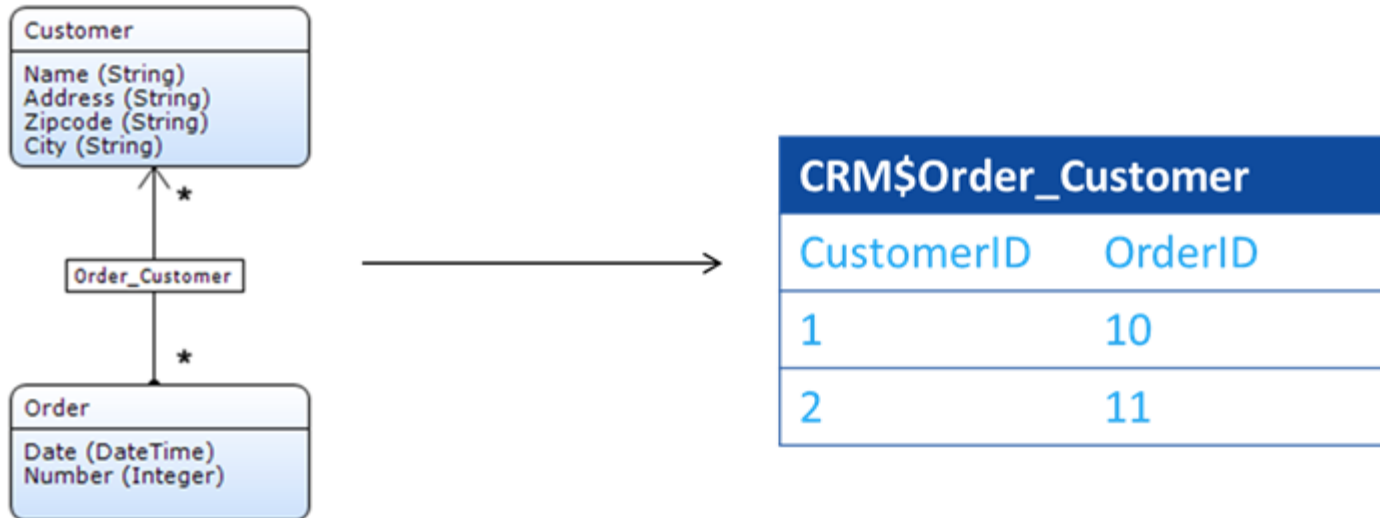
Customer

Name (String)
Address (String)
Zipcode (String)
City (String)

*

Order_Customer

*

Order

Date (DateTime)
Number (Integer)

| CRM$Order_Customer | |
|---|---|
| CustomerID | OrderID |
| 1 | 10 |
| 2 | 11 |